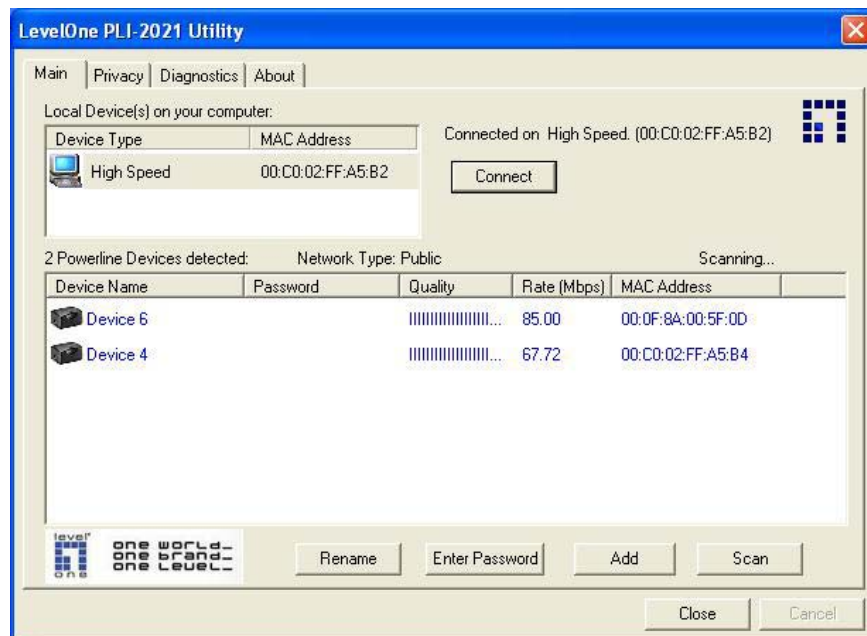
LevelOne PLI-2021 Utility

Main | Privacy | Diagnostics | About

Local Device(s) on your computer:

| Device Type | MAC Address |
|---|---|
| High Speed | 00:C0:02:FF:A5:B2 |

Connected on High Speed. (00:C0:02:FF:A5:B2)

Connect

2 Powerline Devices detected: Network Type: Public Scanning...

| Device Name | Password | Quality | Rate (Mbps) | MAC Address |
|---|---|---|---|---|
| Device 6 | | IIIIIIIIIIIIIIII... | 85.00 | 00:0F:8A:00:5F:0D |
| Device 4 | | IIIIIIIIIIIIIIII... | 67.72 | 00:C0:02:FF:A5:B4 |

level one

one world_ one brand_ one level_

Rename Enter Password Add Scan

Close Cancel